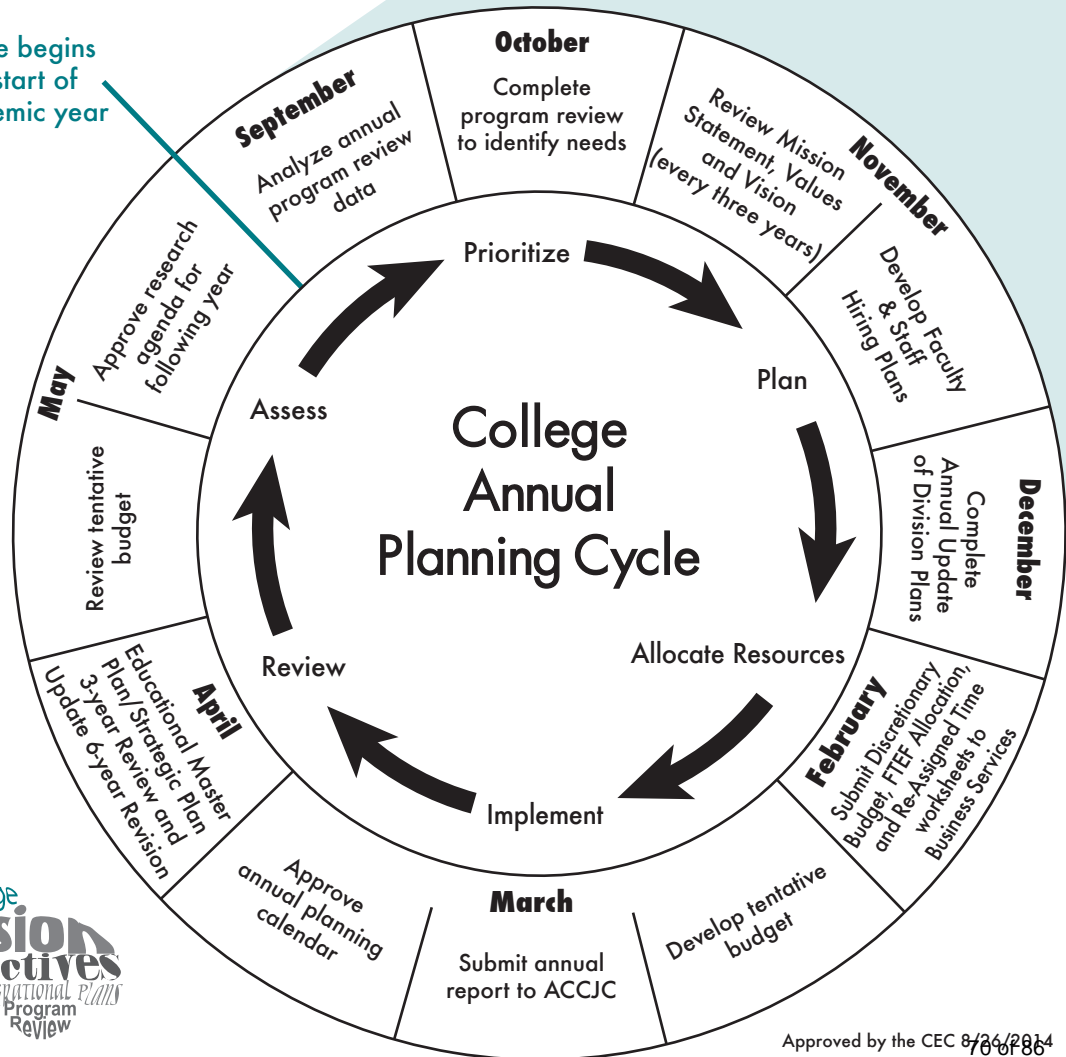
e begins
start of
emic year

October
Complete program review to identify needs

November
Review Mission Statement, Values and Vision (every three years)

Develop Faculty & Staff Hiring Plans

December
Complete Annual Update of Division Plans

February
Submit Discretionary Budget, FTEF Allocation, and Re-Assigned Time worksheets to Business Services

Develop tentative budget

March
Submit annual report to ACCJC

Approve annual planning calendar

April
Educational Master Plan/Strategic Plan 3-year Review and Update 6-year Revision

Review tentative budget

May
Approve research agenda for following year

September
Analyze annual program review data

Prioritize

Plan

Allocate Resources

Implement

Review

Assess

College Annual Planning Cycle

ge
sion
ctives
ational Plans
Program
Review

Approved by the CEC 8/26/2014
70 of 86